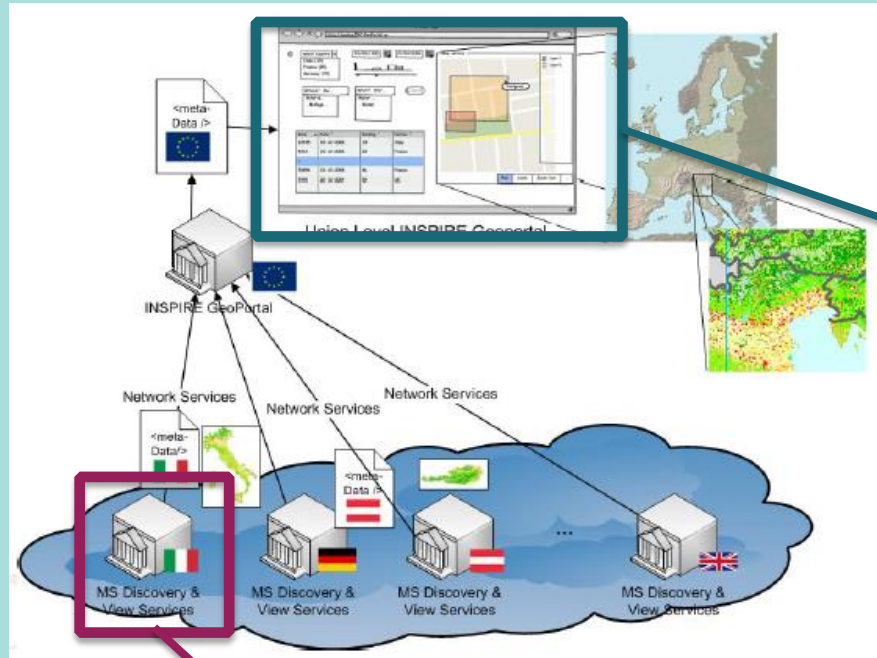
<meta-Data />

Union Level INSPIRE Geoportal

INSPIRE GeoPortal

Network Services

Network Services

Network Services

<meta-Data/>

<meta-Data />

...

MS Discovery & View Services

MS Discovery & View Services

MS Discovery & View Services

MS Discovery & View Services